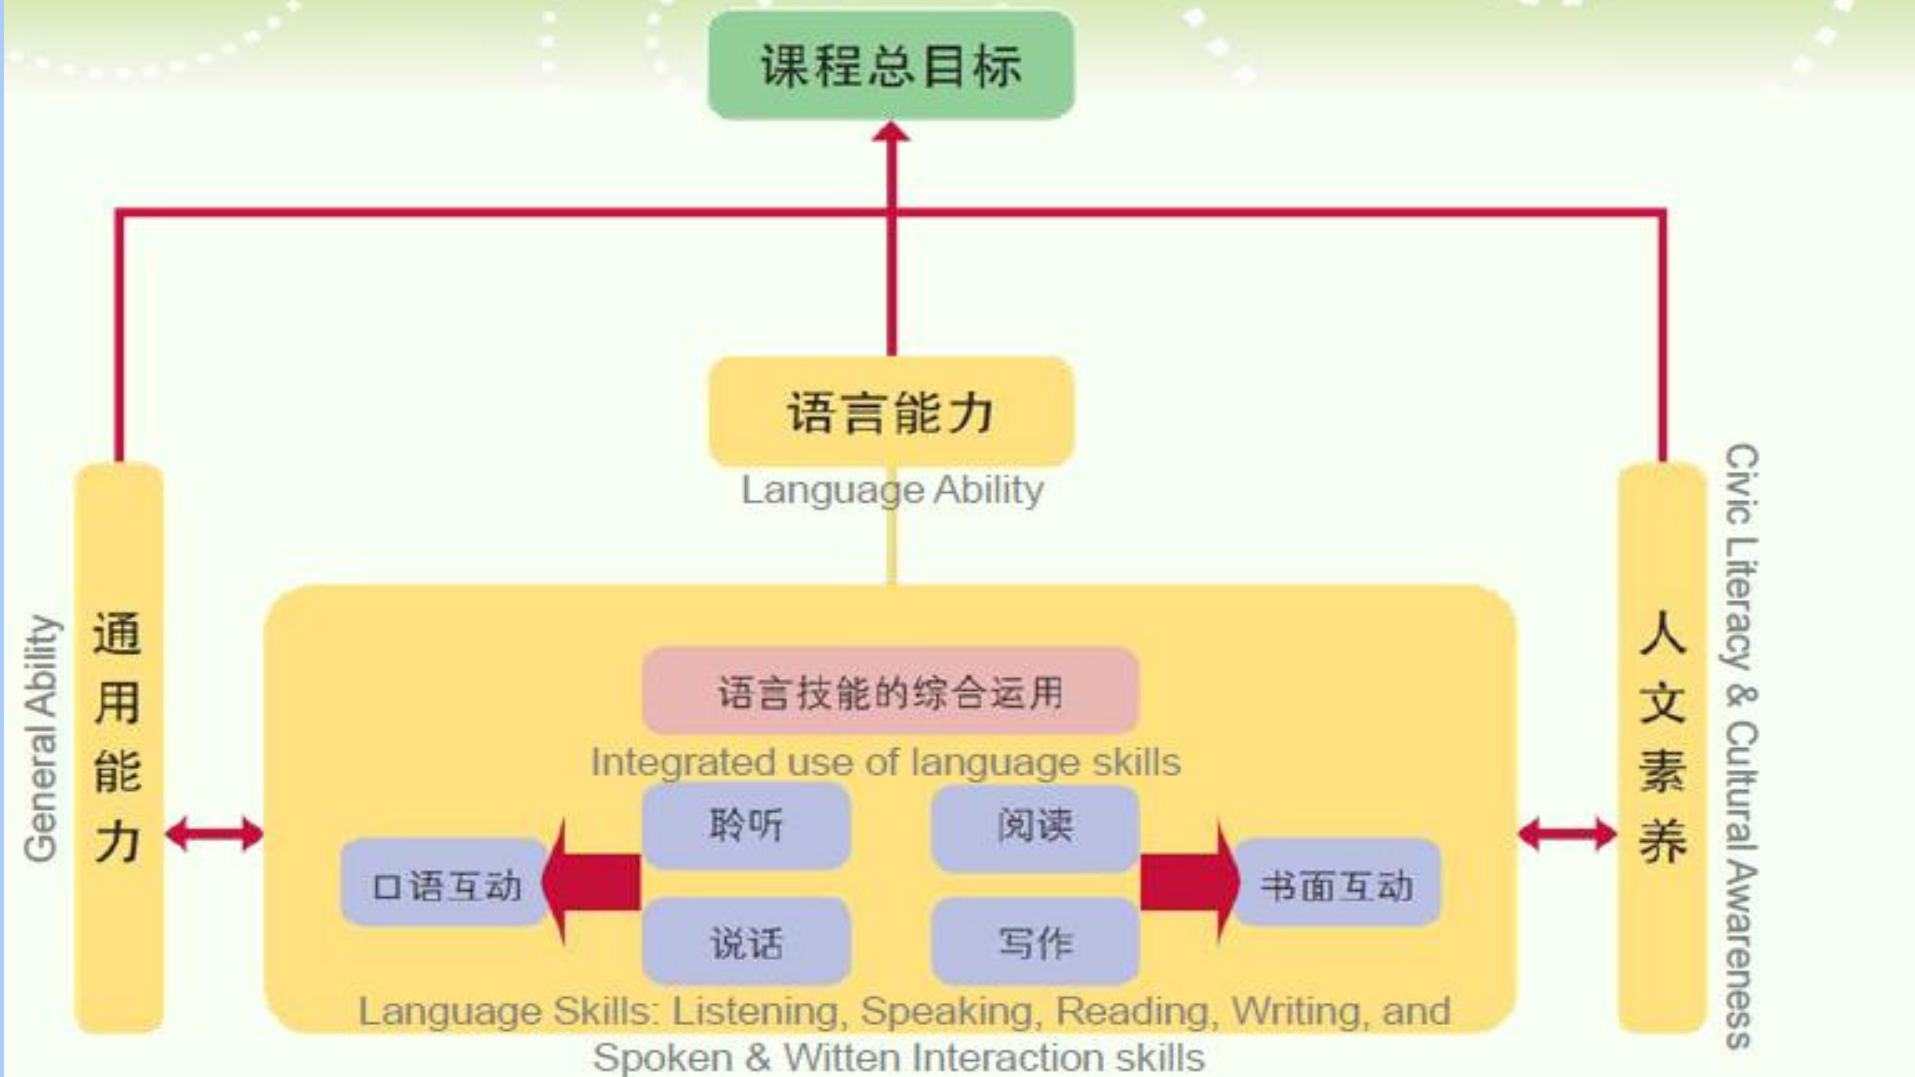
课程总目标

语言能力
Language Ability

General Ability
通用能力

人文素养
Civic Literacy & Cultural Awareness

语言技能的综合运用
Integrated use of language skills

聆听
阅读
口语互动
书面互动
说话
写作

Language Skills: Listening, Speaking, Reading, Writing, and Spoken & Witten Interaction skills